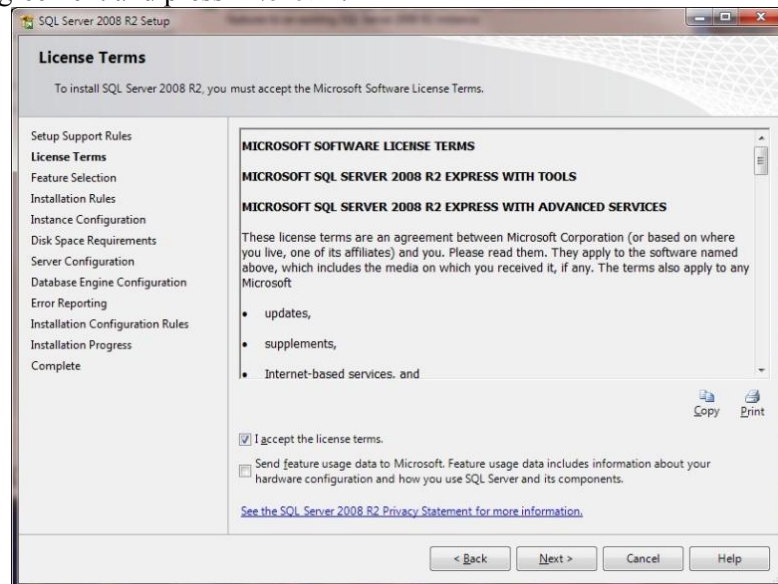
SQL Server 2008 R2 Setup

License Terms

To install SQL Server 2008 R2, you must accept the Microsoft Software License Terms.

Setup Support Rules
License Terms
Feature Selection
Installation Rules
Instance Configuration
Disk Space Requirements
Server Configuration
Database Engine Configuration
Error Reporting
Installation Configuration Rules
Installation Progress
Complete

MICROSOFT SOFTWARE LICENSE TERMS

MICROSOFT SQL SERVER 2008 R2 EXPRESS WITH TOOLS

MICROSOFT SQL SERVER 2008 R2 EXPRESS WITH ADVANCED SERVICES

These license terms are an agreement between Microsoft Corporation (or based on where you live, one of its affiliates) and you. Please read them. They apply to the software named above, which includes the media on which you received it, if any. The terms also apply to any Microsoft

• updates,

• supplements,

• Internet-based services, and

Copy Print

I accept the license terms.

Send feature usage data to Microsoft. Feature usage data includes information about your hardware configuration and how you use SQL Server and its components.

See the SQL Server 2008 R2 Privacy Statement for more information.

< Back Next > Cancel Help